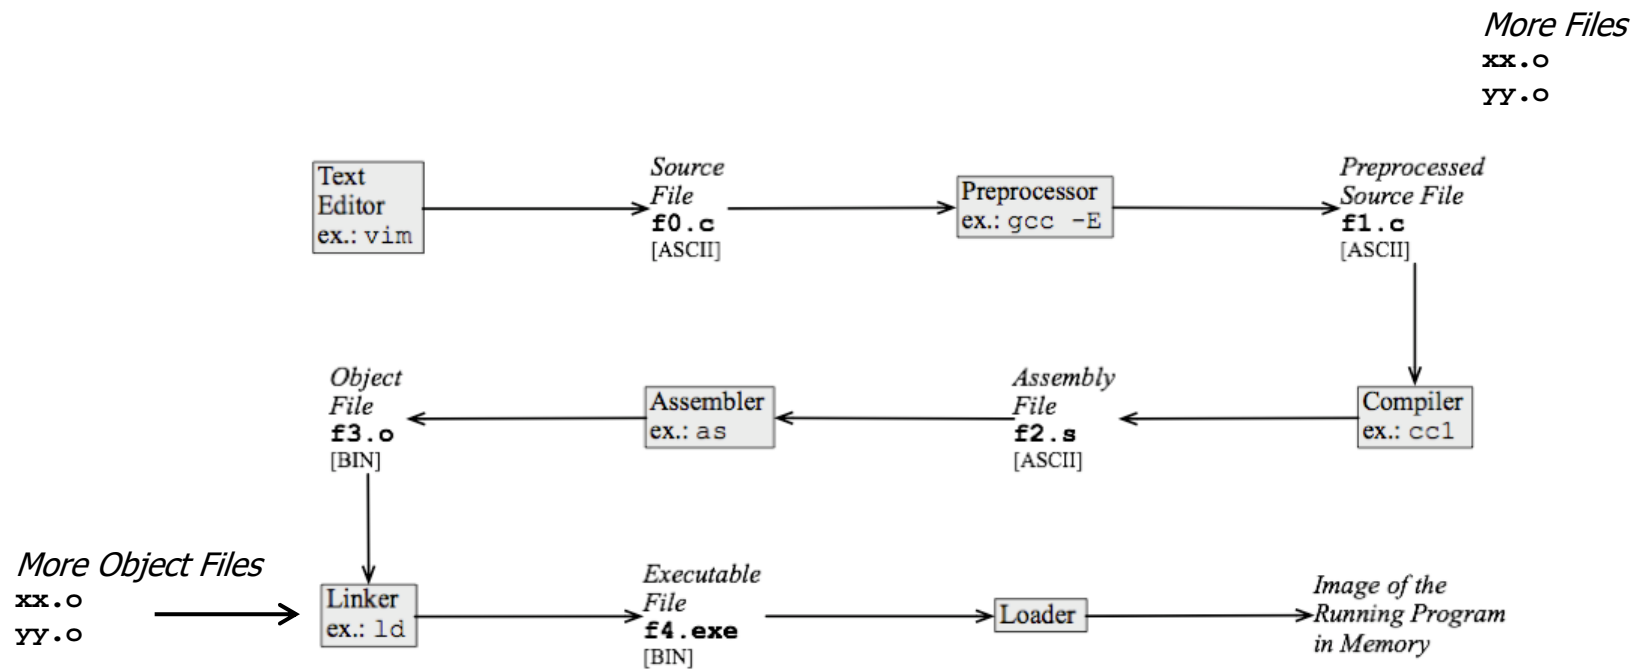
More Files
xx.o
yy.o

Text Editor
ex.: vim

Source File
f0.c
[ASCII]

Preprocessor
ex.: gcc -E

Preprocessed Source File
f1.c
[ASCII]

Compiler
ex.: cc1

Assembly File
f2.s
[ASCII]

Assembler
ex.: as

Object File
f3.o
[BIN]

More Object Files
xx.o
yy.o

Linker
ex.: ld

Executable File
f4.exe
[BIN]

Loader

Image of the Running Program in Memory